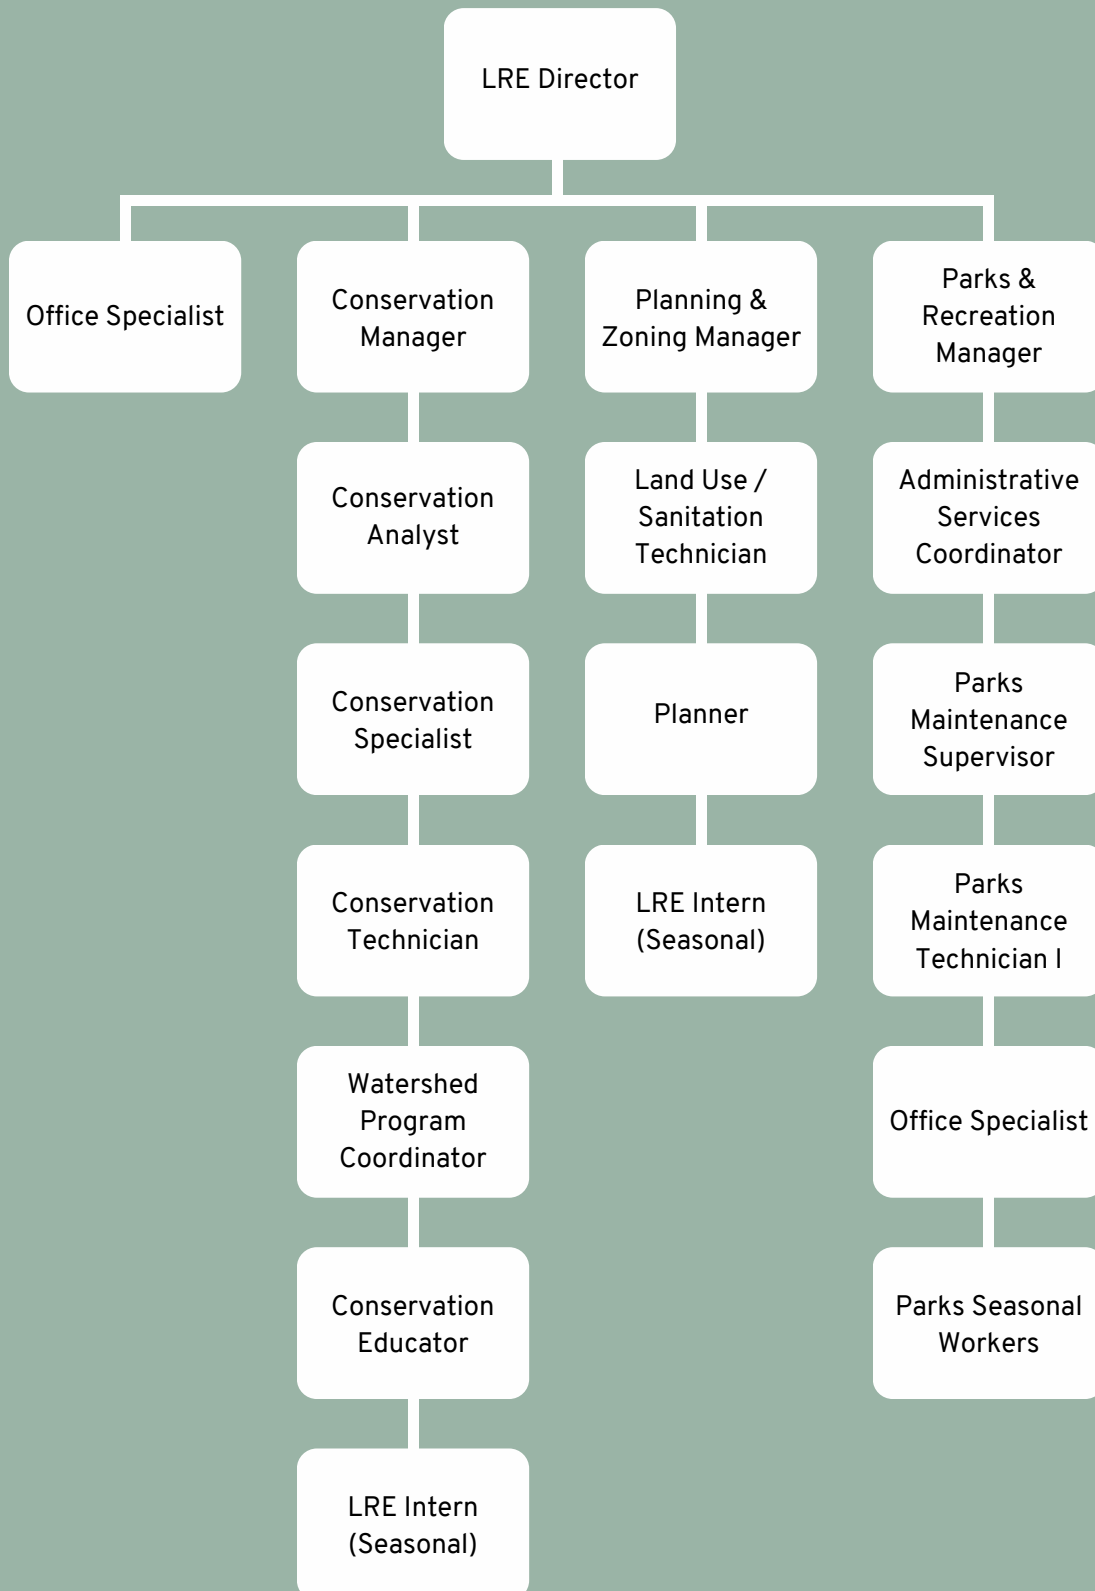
LRE Director

Office Specialist

Conservation Manager

Conservation Analyst

Conservation Specialist

Conservation Technician

Watershed Program Coordinator

Conservation Educator

LRE Intern (Seasonal)

Planning & Zoning Manager

Land Use / Sanitation Technician

Planner

LRE Intern (Seasonal)

Parks & Recreation Manager

Administrative Services Coordinator

Parks Maintenance Supervisor

Parks Maintenance Technician I

Office Specialist

Parks Seasonal Workers